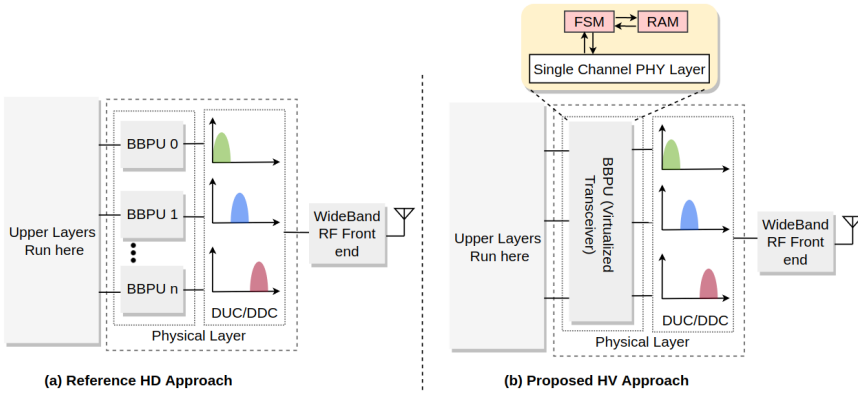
Upper Layers Run here

BBPU 0

BBPU 1

BBPU n

DUC/DDC

Physical Layer

WideBand RF Front end

(a) Reference HD Approach

FSM

RAM

Single Channel PHY Layer

Upper Layers Run here

BBPU (Virtualized Transceiver)

DUC/DDC

Physical Layer

WideBand RF Front end

(b) Proposed HV Approach